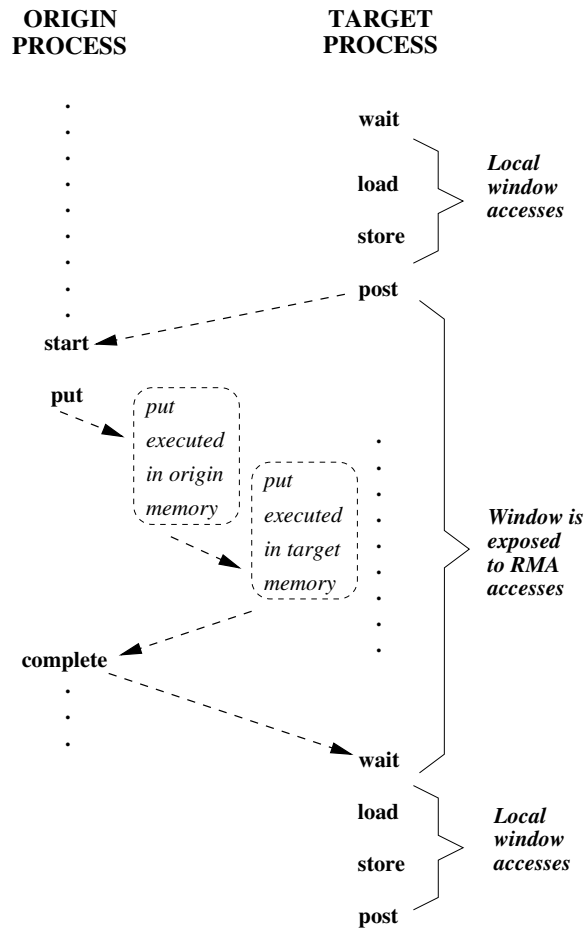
ORIGIN PROCESS

TARGET PROCESS

wait

load

store

Local window accesses

post

start

put

put executed in origin memory

put executed in target memory

Window is exposed to RMA accesses

complete

wait

load

store

Local window accesses

post